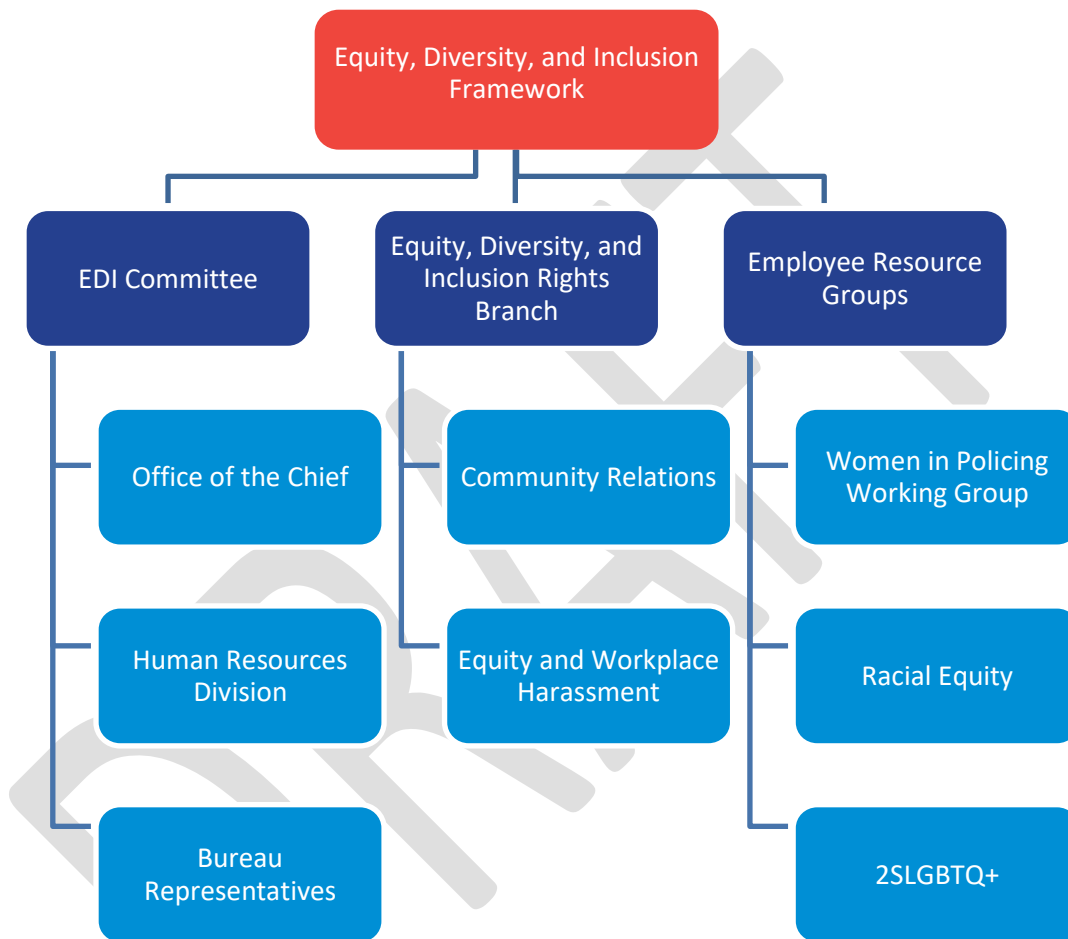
Equity, Diversity, and Inclusion Framework

EDI Committee

Office of the Chief

Human Resources Division

Bureau Representatives

Equity, Diversity, and Inclusion Rights Branch

Community Relations

Equity and Workplace Harassment

Employee Resource Groups

Women in Policing Working Group

Racial Equity

2SLGBTQ+

DRAFT